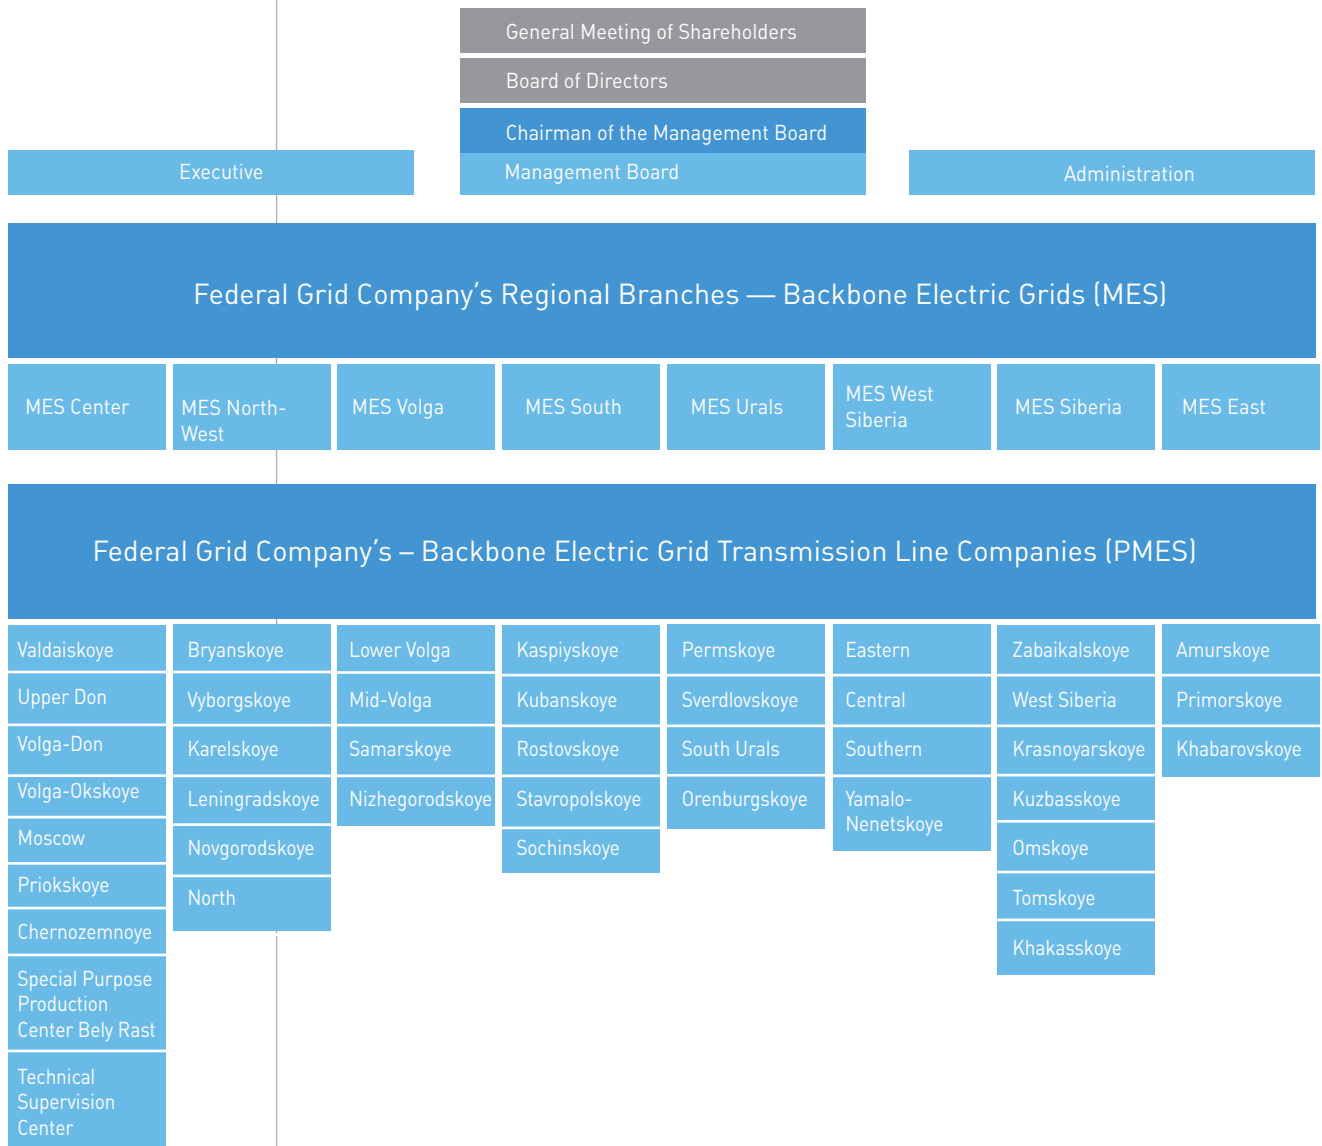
General Meeting of Shareholders

Board of Directors

Chairman of the Management Board

Management Board

Executive

Administration

Federal Grid Company's Regional Branches — Backbone Electric Grids (MES)

MES Center

MES North-West

MES Volga

MES South

MES Urals

MES West Siberia

MES Siberia

MES East

Federal Grid Company's – Backbone Electric Grid Transmission Line Companies (PMES)

Valdaiskoye

Upper Don

Volga-Don

Volga-Okskoye

Moscow

Priokskoye

Chernozemnoye

Special Purpose Production Center Bely Rast

Technical Supervision Center

Bryanskoye

Vyborgskoye

Karelskoye

Leningradskoye

Novgorodskoye

North

Lower Volga

Mid-Volga

Samarskoye

Nizhegorodskoye

Kaspiyskoye

Kubanskoye

Rostovskoye

Stavropolskoye

Sochinskoye

Permskoye

Sverdlovskoye

South Urals

Orenburgskoye

Eastern

Central

Southern

Yamalo-Nenetskoye

Zabaikalskoye

West Siberia

Krasnoyarskoye

Kuzbasskoye

Omskoye

Tomskoye

Khakasskoye

Amurskoye

Primorskoye

Khabarovskoye